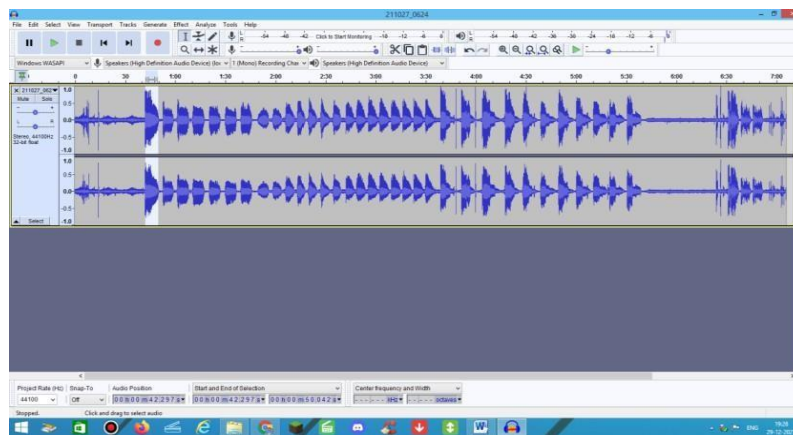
211027_0624

File Edit Select View Transport Tracks Generate Effect Analyze Tools Help

-54 -48 -42 Click to Start Monitoring -18 -12 -6 0

-54 -48 -42 -36 -30 -24 -18 -12 -6 0

Windows WASAPI | Speakers (High Definition Audio Device) (lo | 1 (Mono) Recording Chan | Speakers (High Definition Audio Device)

0 | 30 | 1:00 | 1:30 | 2:00 | 2:30 | 3:00 | 3:30 | 4:00 | 4:30 | 5:00 | 5:30 | 6:00 | 6:30 | 7:00

X 211027_062 | Mute | Solo | L | R | Stereo, 44100Hz | 32-bit float | Select

1.0 | 0.5 | 0.0 | -0.5 | -1.0 | 1.0 | 0.5 | 0.0 | -0.5 | -1.0

Project Rate (Hz) | Snap-To | Audio Position | Start and End of Selection | Center frequency and Width

44100 | Off | 0 0 h 0 0 m 4 2 . 2 9 7 s | 0 0 h 0 0 m 4 2 . 2 9 7 s | 0 0 h 0 0 m 5 0 . 0 4 2 s | - - - - - - - Hz | - - - - - - octaves

Stopped. | Click and drag to select audio

ENG | 19:28 | 28-12-20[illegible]